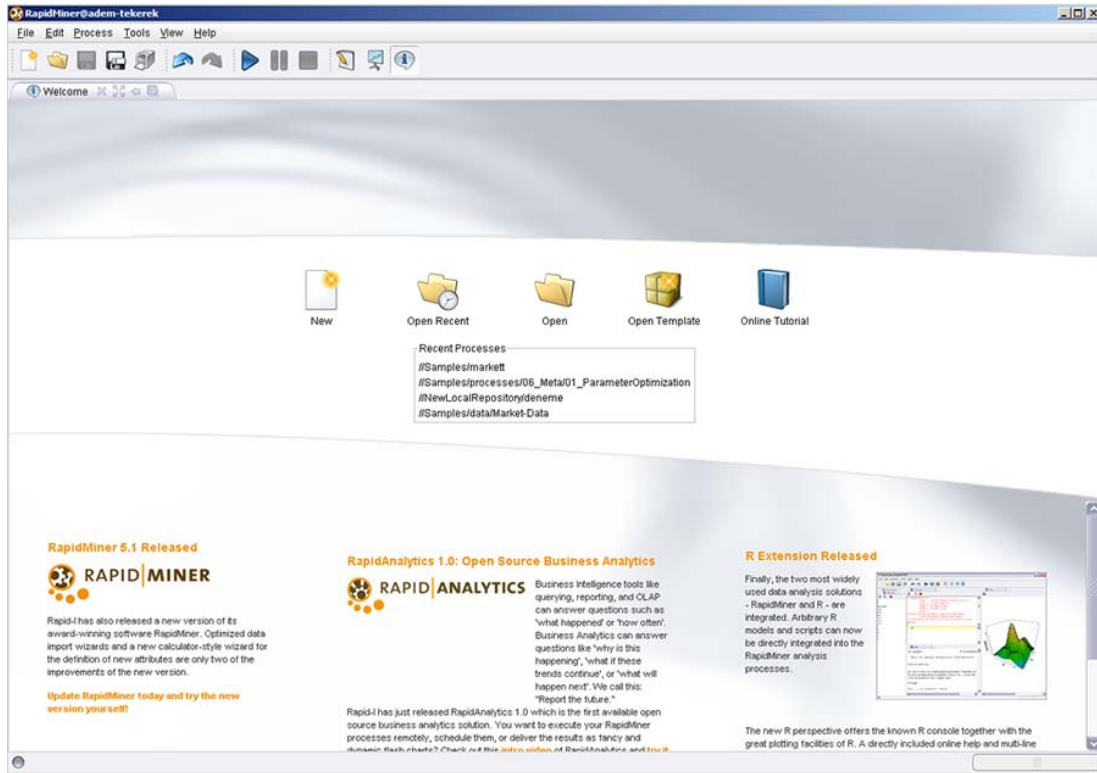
RapidMiner@adem-tekerek

File Edit Process Tools View Help

Welcome

New

Open Recent

Open

Open Template

Online Tutorial

Recent Processes

//Samples/markett
//Samples/processes/06_Meta/01_ParameterOptimization
//NewLocalRepository/deneme
//Samples/data/Market-Data

RapidMiner 5.1 Released

RAPID MINER

Rapid-I has also released a new version of its award-winning software RapidMiner. Optimized data import wizards and a new calculator-style wizard for the definition of new attributes are only two of the improvements of the new version.

Update RapidMiner today and try the new version yourself!

RapidAnalytics 1.0: Open Source Business Analytics

RAPID ANALYTICS

Business Intelligence tools like querying, reporting, and OLAP can answer questions such as 'what happened' or 'how often'. Business Analytics can answer questions like 'why is this happening', 'what if these trends continue', or 'what will happen next'. We call this: "Report the future."

Rapid-I has just released RapidAnalytics 1.0 which is the first available open source business analytics solution. You want to execute your RapidMiner processes remotely, schedule them, or deliver the results as fancy and dynamic flash charts? Check out this intro video of RapidAnalytics and try it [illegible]

R Extension Released

Finally, the two most widely used data analysis solutions - RapidMiner and R - are integrated. Arbitrary R models and scripts can now be directly integrated into the RapidMiner analysis processes.

The new R perspective offers the known R console together with the great plotting facilities of R. A directly included online help and multi-line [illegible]